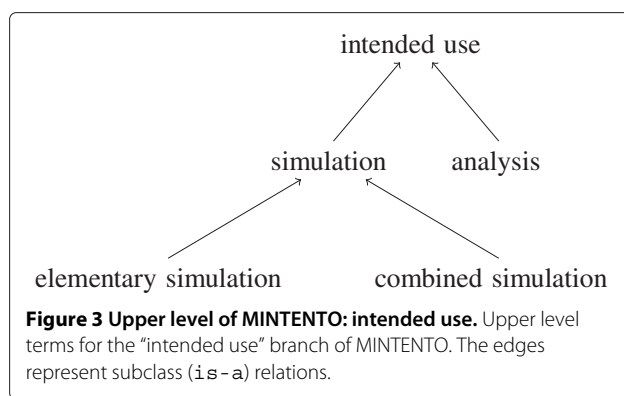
intended use

simulation analysis

elementary simulation combined simulation

**Figure 3 Upper level of MINTENTO: intended use.** Upper level terms for the "intended use" branch of MINTENTO. The edges represent subclass (is-a) relations.